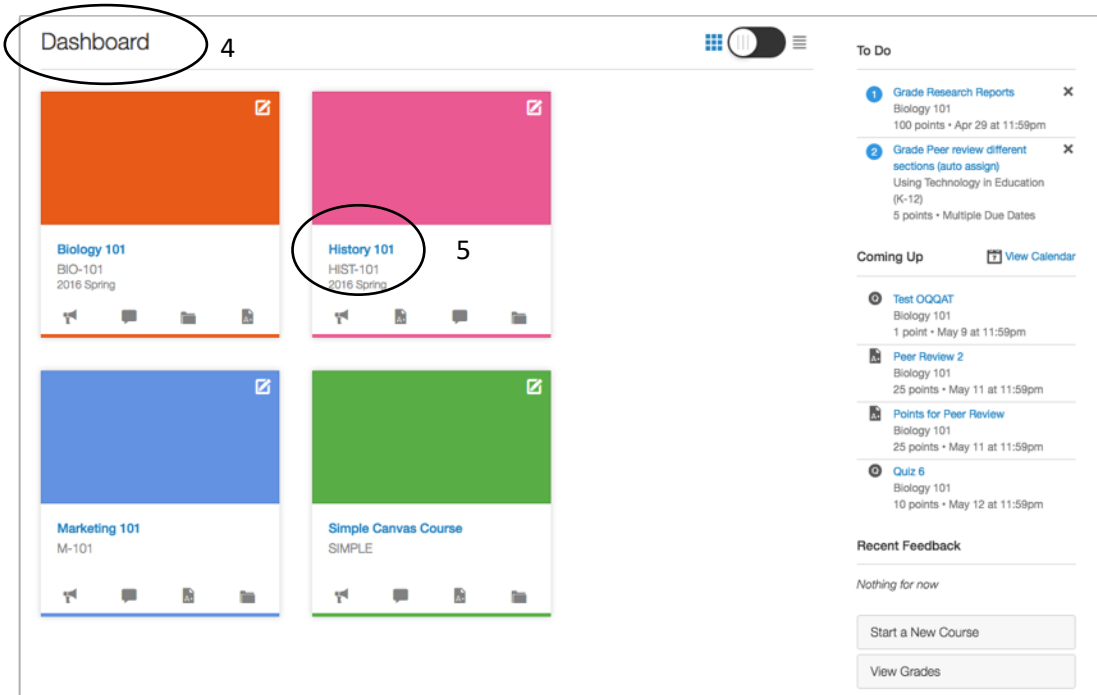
Dashboard 4

Biology 101
BIO-101
2016 Spring

History 101 5
HIST-101
2016 Spring

Marketing 101
M-101

Simple Canvas Course
SIMPLE

To Do

1 Grade Research Reports
Biology 101
100 points • Apr 29 at 11:59pm

2 Grade Peer review different sections (auto assign)
Using Technology in Education (K-12)
5 points • Multiple Due Dates

Coming Up
View Calendar

Test OQQAT
Biology 101
1 point • May 9 at 11:59pm

Peer Review 2
Biology 101
25 points • May 11 at 11:59pm

Points for Peer Review
Biology 101
25 points • May 11 at 11:59pm

Quiz 6
Biology 101
10 points • May 12 at 11:59pm

Recent Feedback

Nothing for now

Start a New Course

View Grades